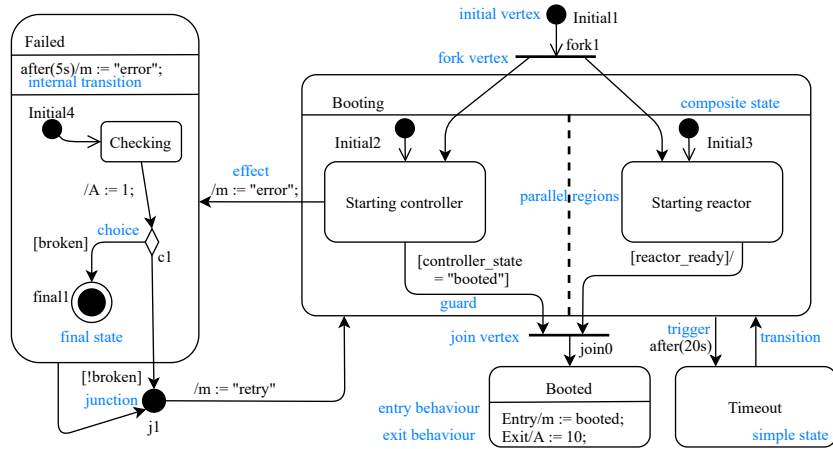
initial vertex
Initial1
fork1
fork vertex
Failed
after(5s)/m := "error";
internal transition
Initial4
Checking
/A := 1;
choice
[broken]
c1
final1
final state
[!broken]
junction
j1
effect
/m := "error";
/m := "retry"
Booting
composite state
Initial2
Starting controller
parallel regions
Initial3
Starting reactor
[controller_state = "booted"]
[reactor_ready]/
guard
join vertex
join0
trigger
after(20s)
transition
Booted
entry behaviour
Entry/m := booted;
exit behaviour
Exit/A := 10;
Timeout
simple state